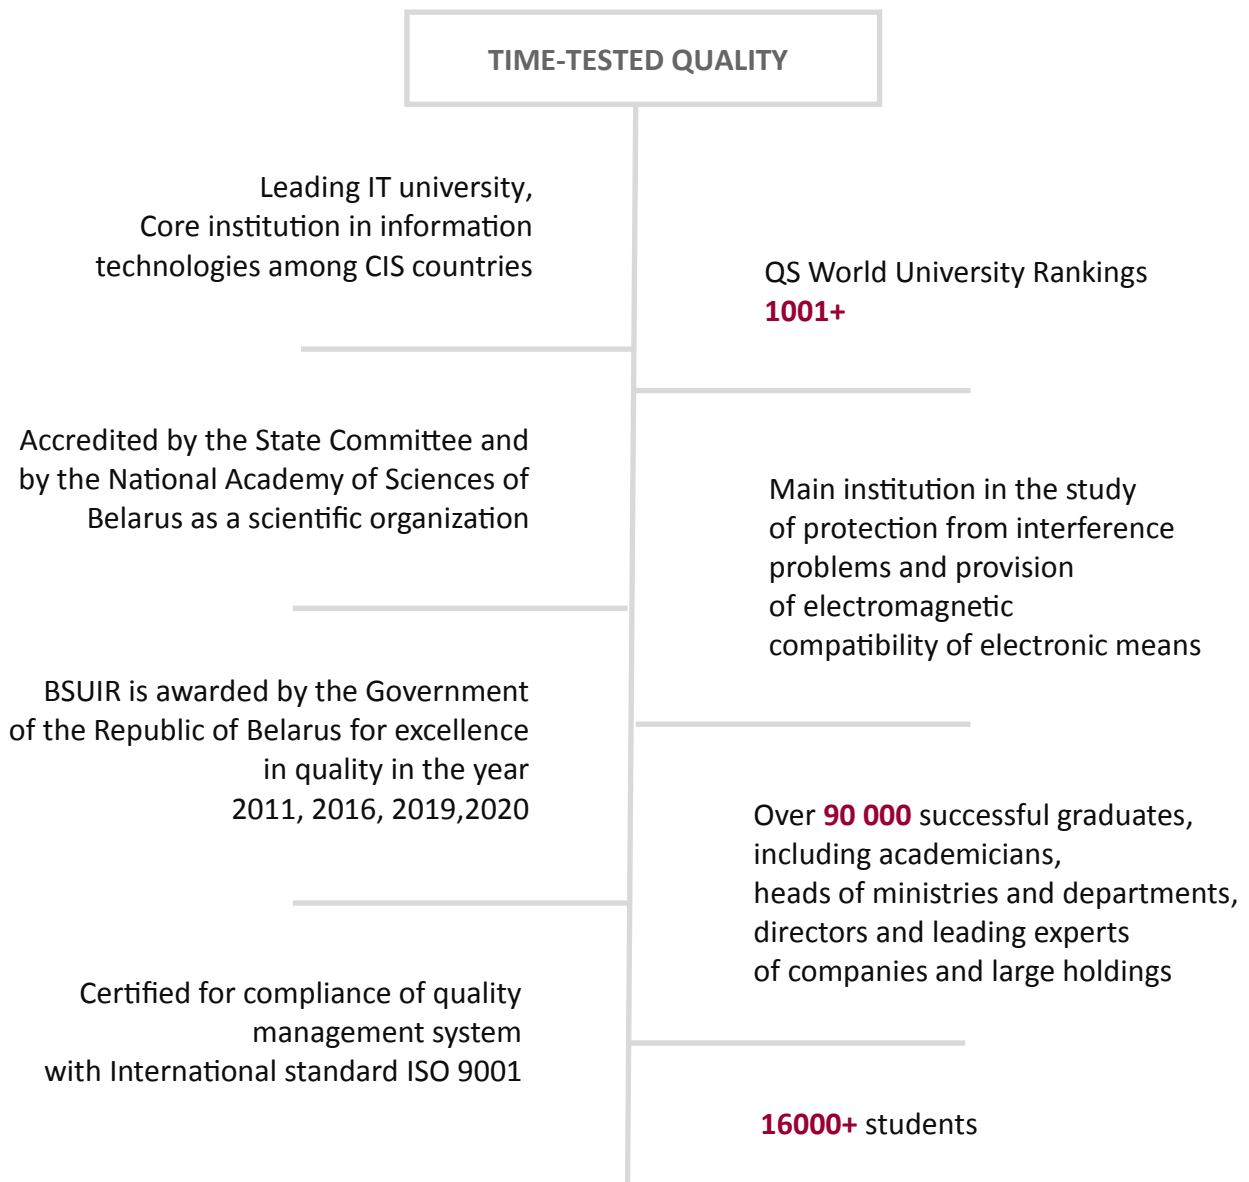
TIME-TESTED QUALITY

Leading IT university, Core institution in information technologies among CIS countries

QS World University Rankings
1001+

Accredited by the State Committee and by the National Academy of Sciences of Belarus as a scientific organization

Main institution in the study of protection from interference problems and provision of electromagnetic compatibility of electronic means

BSUIR is awarded by the Government of the Republic of Belarus for excellence in quality in the year 2011, 2016, 2019,2020

Over 90 000 successful graduates, including academicians, heads of ministries and departments, directors and leading experts of companies and large holdings

Certified for compliance of quality management system with International standard ISO 9001

16000+ students